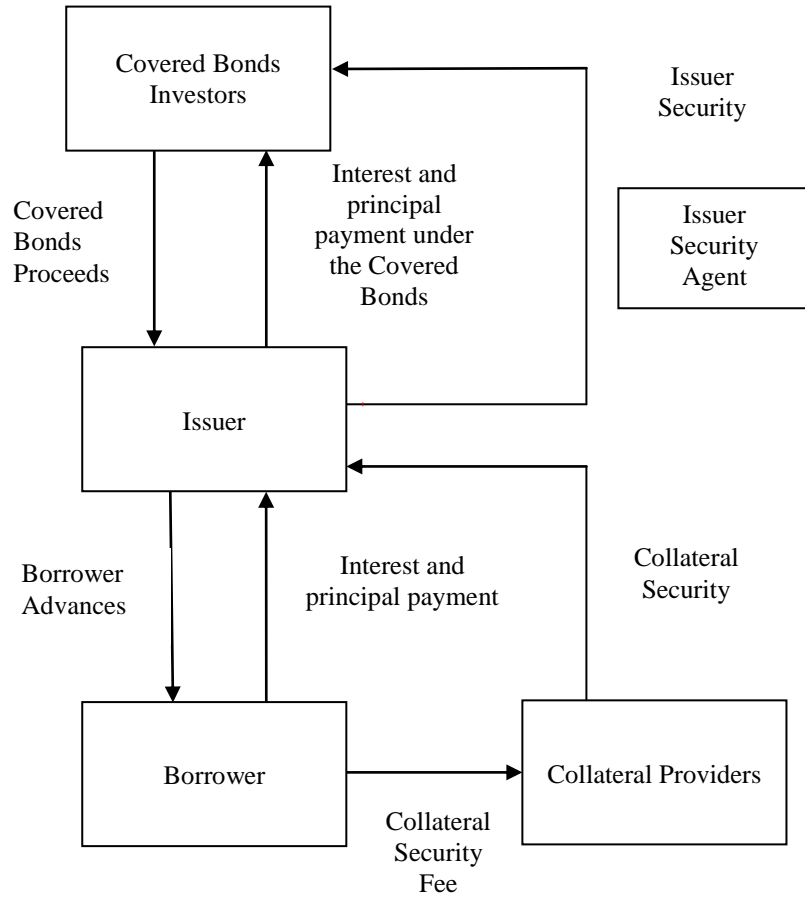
Covered Bonds Investors

Issuer Security

Covered Bonds Proceeds

Interest and principal payment under the Covered Bonds

Issuer Security Agent

Issuer

Borrower Advances

Interest and principal payment

Collateral Security

Borrower

Collateral Providers

Collateral Security Fee